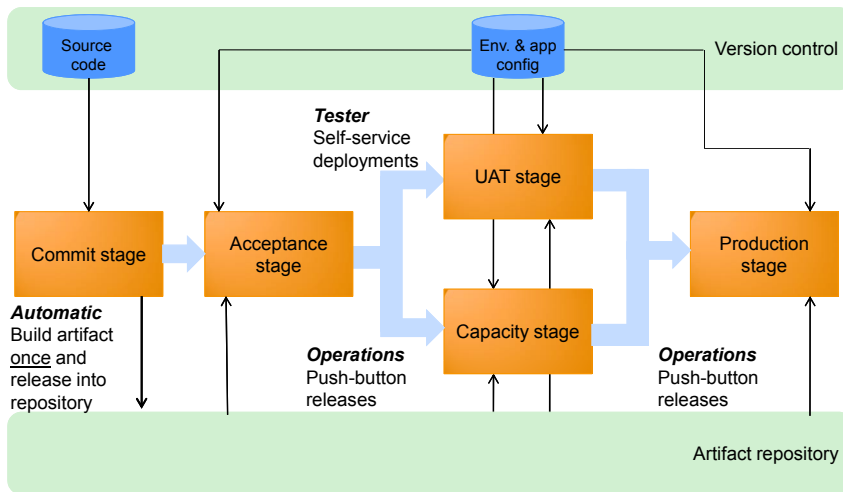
Source code

Env. & app config

Version control

Tester
Self-service deployments

UAT stage

Commit stage

Acceptance stage

Production stage

Capacity stage

Automatic
Build artifact once and release into repository

Operations
Push-button releases

Operations
Push-button releases

Artifact repository